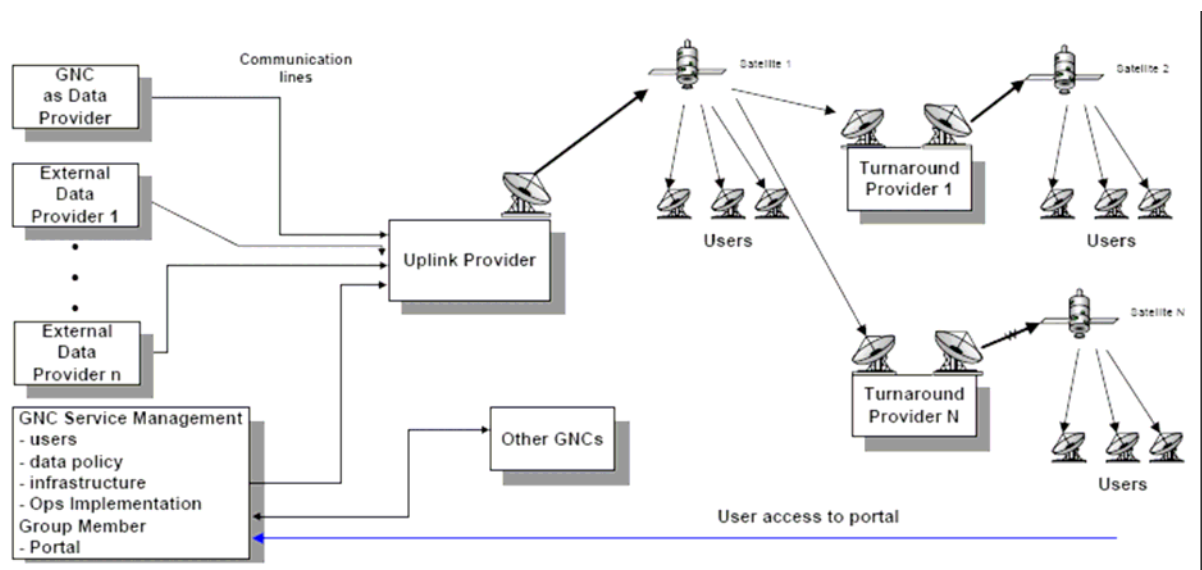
GNC as Data Provider

Communication lines

External Data Provider 1

•
•
•

External Data Provider n

Uplink Provider

Satellite 1

Users

Turnaround Provider 1

Satellite 2

Users

Turnaround Provider N

Satellite N

Users

GNC Service Management
- users
- data policy
- infrastructure
- Ops Implementation
Group Member
- Portal

Other GNCs

User access to portal